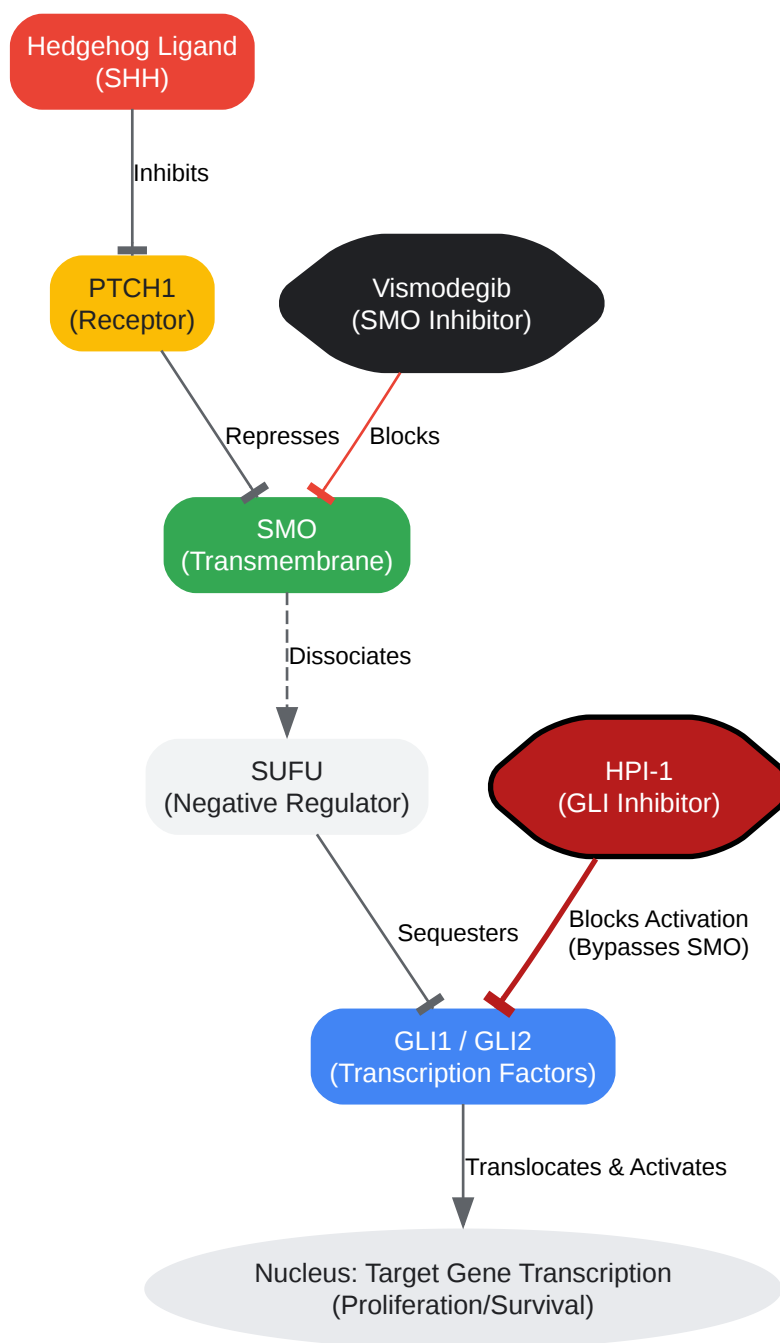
Hedgehog Ligand
(SHH)

Inhibits

PTCH1
(Receptor)

Vismodegib
(SMO Inhibitor)

Represses

Blocks

SMO
(Transmembrane)

Dissociates

SUFU
(Negative Regulator)

HPI-1
(GLI Inhibitor)

Sequesters

Blocks Activation
(Bypasses SMO)

GLI1 / GLI2
(Transcription Factors)

Translocates & Activates

Nucleus: Target Gene Transcription
(Proliferation/Survival)